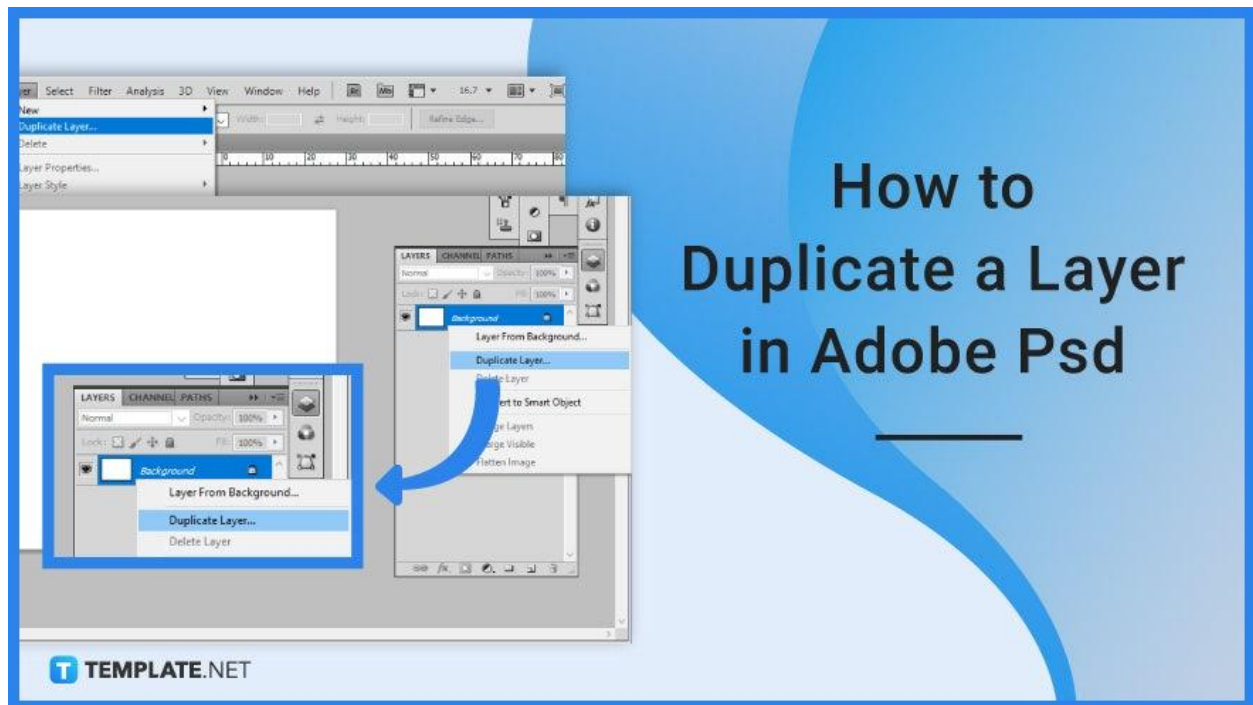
yer Select Filter Analysis 3D View Window Help
16.7
New
Duplicate Layer...
Delete
Layer Properties...
Layer Style
Width: Height: Refine Edge...
10 20 30 40 50 60 70 80
LAYERS CHANNEL PATHS
Normal Opacity: 100%
Lock: Fill: 100%
Background
Layer From Background...
Duplicate Layer...
Delete Layer
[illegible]ert to Smart Object
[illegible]ge Layers
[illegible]rge Visible
Flatten Image
LAYERS CHANNEL PATHS
Normal Opacity: 100%
Lock: Fill: 100%
Background
Layer From Background...
Duplicate Layer...
Delete Layer

How to Duplicate a Layer in Adobe Psd

TEMPLATE.NET